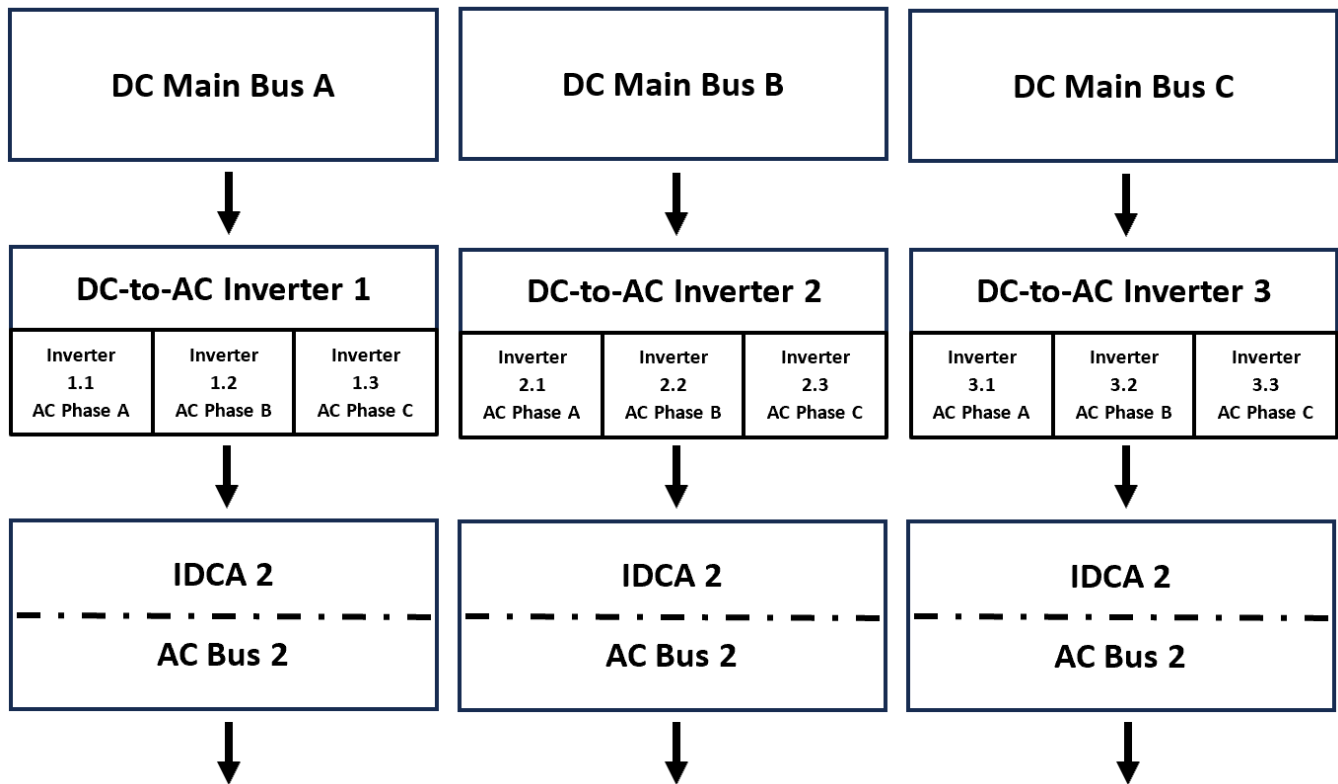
DC Main Bus A

DC-to-AC Inverter 1

| Inverter 1.1 AC Phase A | Inverter 1.2 AC Phase B | Inverter 1.3 AC Phase C |
|---|---|---|

IDCA 2

AC Bus 2

DC Main Bus B

DC-to-AC Inverter 2

| Inverter 2.1 AC Phase A | Inverter 2.2 AC Phase B | Inverter 2.3 AC Phase C |
|---|---|---|

IDCA 2

AC Bus 2

DC Main Bus C

DC-to-AC Inverter 3

| Inverter 3.1 AC Phase A | Inverter 3.2 AC Phase B | Inverter 3.3 AC Phase C |
|---|---|---|

IDCA 2

AC Bus 2